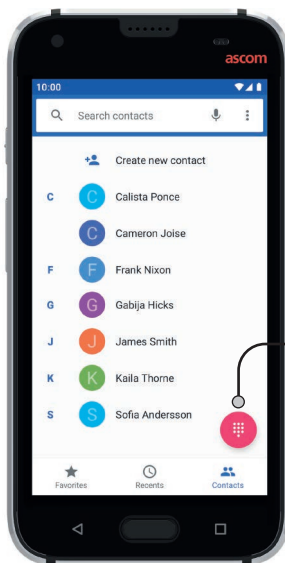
ascom

10:00

Search contacts

Create new contact

C
C Calista Ponce

C Cameron Joise

F
F Frank Nixon

G
G Gabija Hicks

J
J James Smith

K
K Kaila Thorne

S
S Sofia Andersson

Favorites

Recents

Contacts